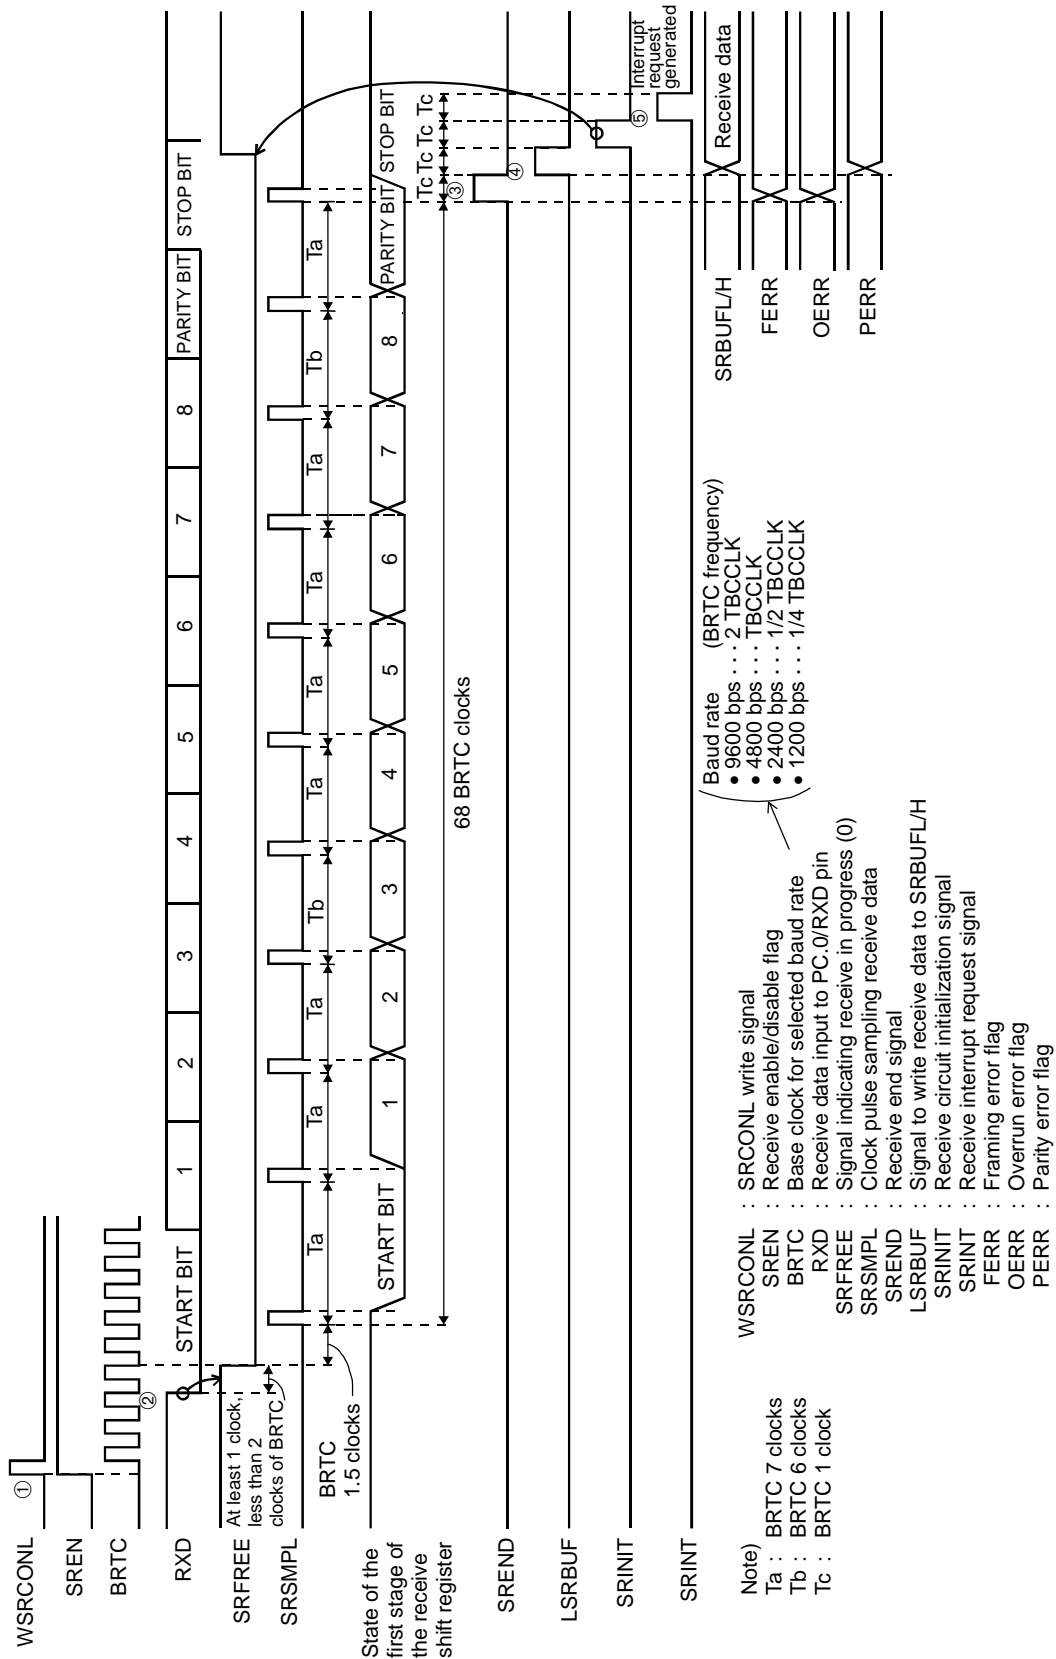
WSRCONL
SREN
BRTC
RXD
SRFREE
SRSMPL
State of the first stage of the receive shift register
SREND
LSRBUF
SRINIT
SRINT

①
②
③
④
⑤

START BIT | 1 | 2 | 3 | 4 | 5 | 6 | 7 | 8 | PARITY BIT | STOP BIT

At least 1 clock, less than 2 clocks of BRTC

BRTC 1.5 clocks

Ta Ta Ta Tb Ta Ta Ta Ta Tb Ta

START BIT 1 2 3 4 5 6 7 8 PARITY BIT STOP BIT

68 BRTC clocks

Tc Tc Tc Tc

Interrupt request generated

SRBUFL/H Receive data
FERR
OERR
PERR

Note)
Ta : BRTC 7 clocks
Tb : BRTC 6 clocks
Tc : BRTC 1 clock

WSRCONL : SRCONL write signal
SREN : Receive enable/disable flag
BRTC : Base clock for selected baud rate
RXD : Receive data input to PC.0/RXD pin
SRFREE : Signal indicating receive in progress (0)
SRSMPL : Clock pulse sampling receive data
SREND : Receive end signal
LSRBUF : Signal to write receive data to SRBUFL/H
SRINIT : Receive circuit initialization signal
SRINT : Receive interrupt request signal
FERR : Framing error flag
OERR : Overrun error flag
PERR : Parity error flag

Baud rate (BRTC frequency)
• 9600 bps . . . 2 TBCCLK
• 4800 bps . . . TBCCLK
• 2400 bps . . . 1/2 TBCCLK
• 1200 bps . . . 1/4 TBCCLK